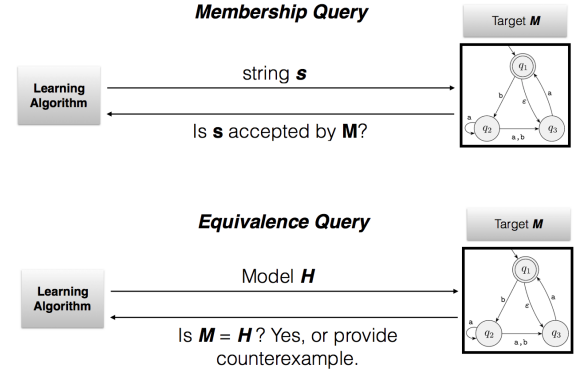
Membership Query

Target M

Learning Algorithm

string s

Is s accepted by M?

$q_1$
b
$\varepsilon$
a
a
$q_2$
a, b
$q_3$

Equivalence Query

Target M

Learning Algorithm

Model H

Is M = H ? Yes, or provide counterexample.

$q_1$
b
$\varepsilon$
a
a
$q_2$
a, b
$q_3$